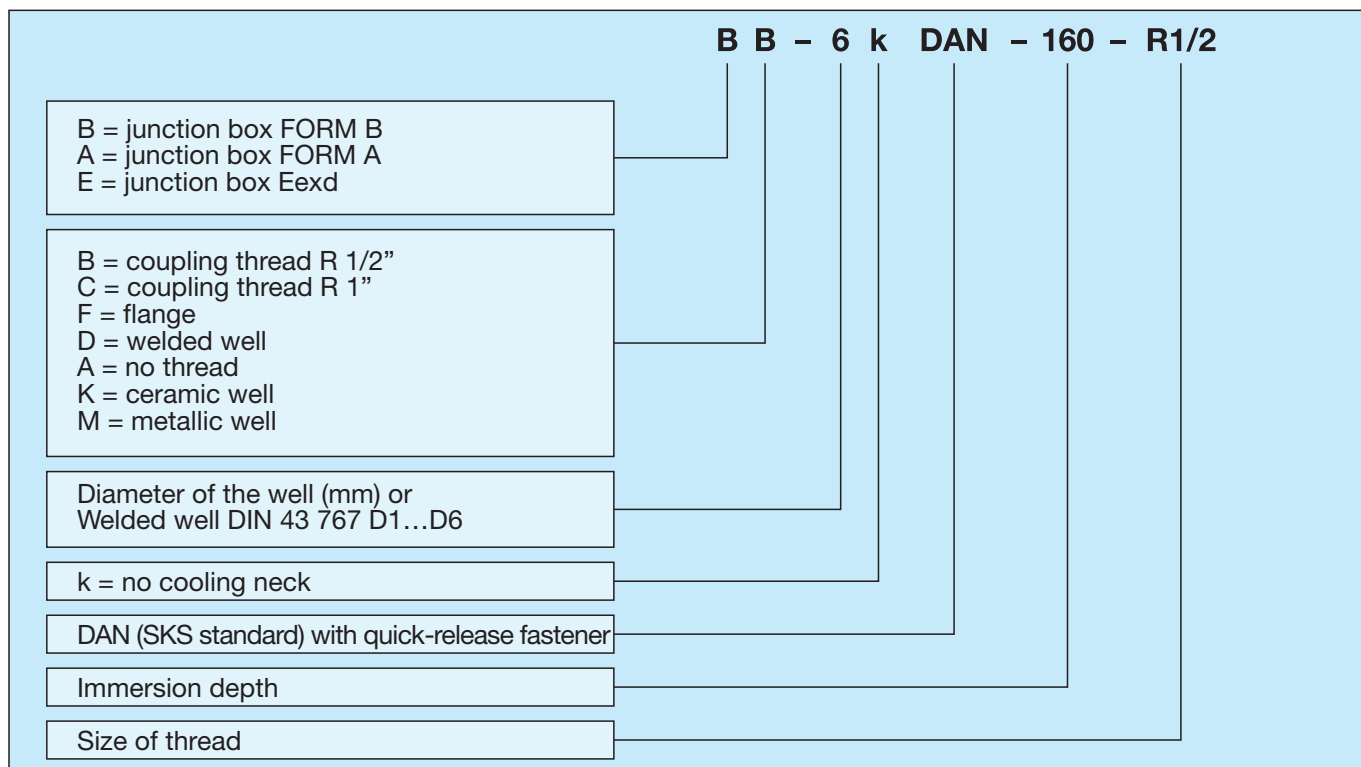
B B – 6 k DAN – 160 – R1/2

B = junction box FORM B
A = junction box FORM A
E = junction box Eexd

B = coupling thread R 1/2"
C = coupling thread R 1"
F = flange
D = welded well
A = no thread
K = ceramic well
M = metallic well

Diameter of the well (mm) or
Welded well DIN 43 767 D1…D6

k = no cooling neck

DAN (SKS standard) with quick-release fastener

Immersion depth

Size of thread